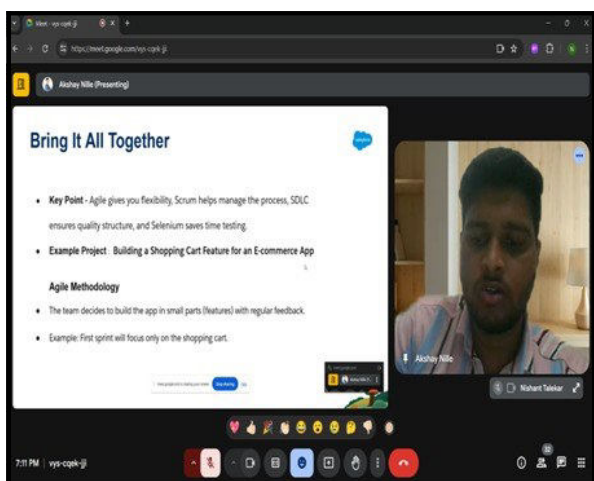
Meet - vys-cqek-jji
https://meet.google.com/vys-cqek-jji

Akshay Nille (Presenting)

Bring It All Together

salesforce

• Key Point - Agile gives you flexibility, Scrum helps manage the process, SDLC ensures quality structure, and Selenium saves time testing.

• Example Project : Building a Shopping Cart Feature for an E-commerce App

Agile Methodology

• The team decides to build the app in small parts (features) with regular feedback.

• Example: First sprint will focus only on the shopping cart.

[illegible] Stop sharing

Akshay Nille

Nishant Talekar

7:11 PM | vys-cqek-jji